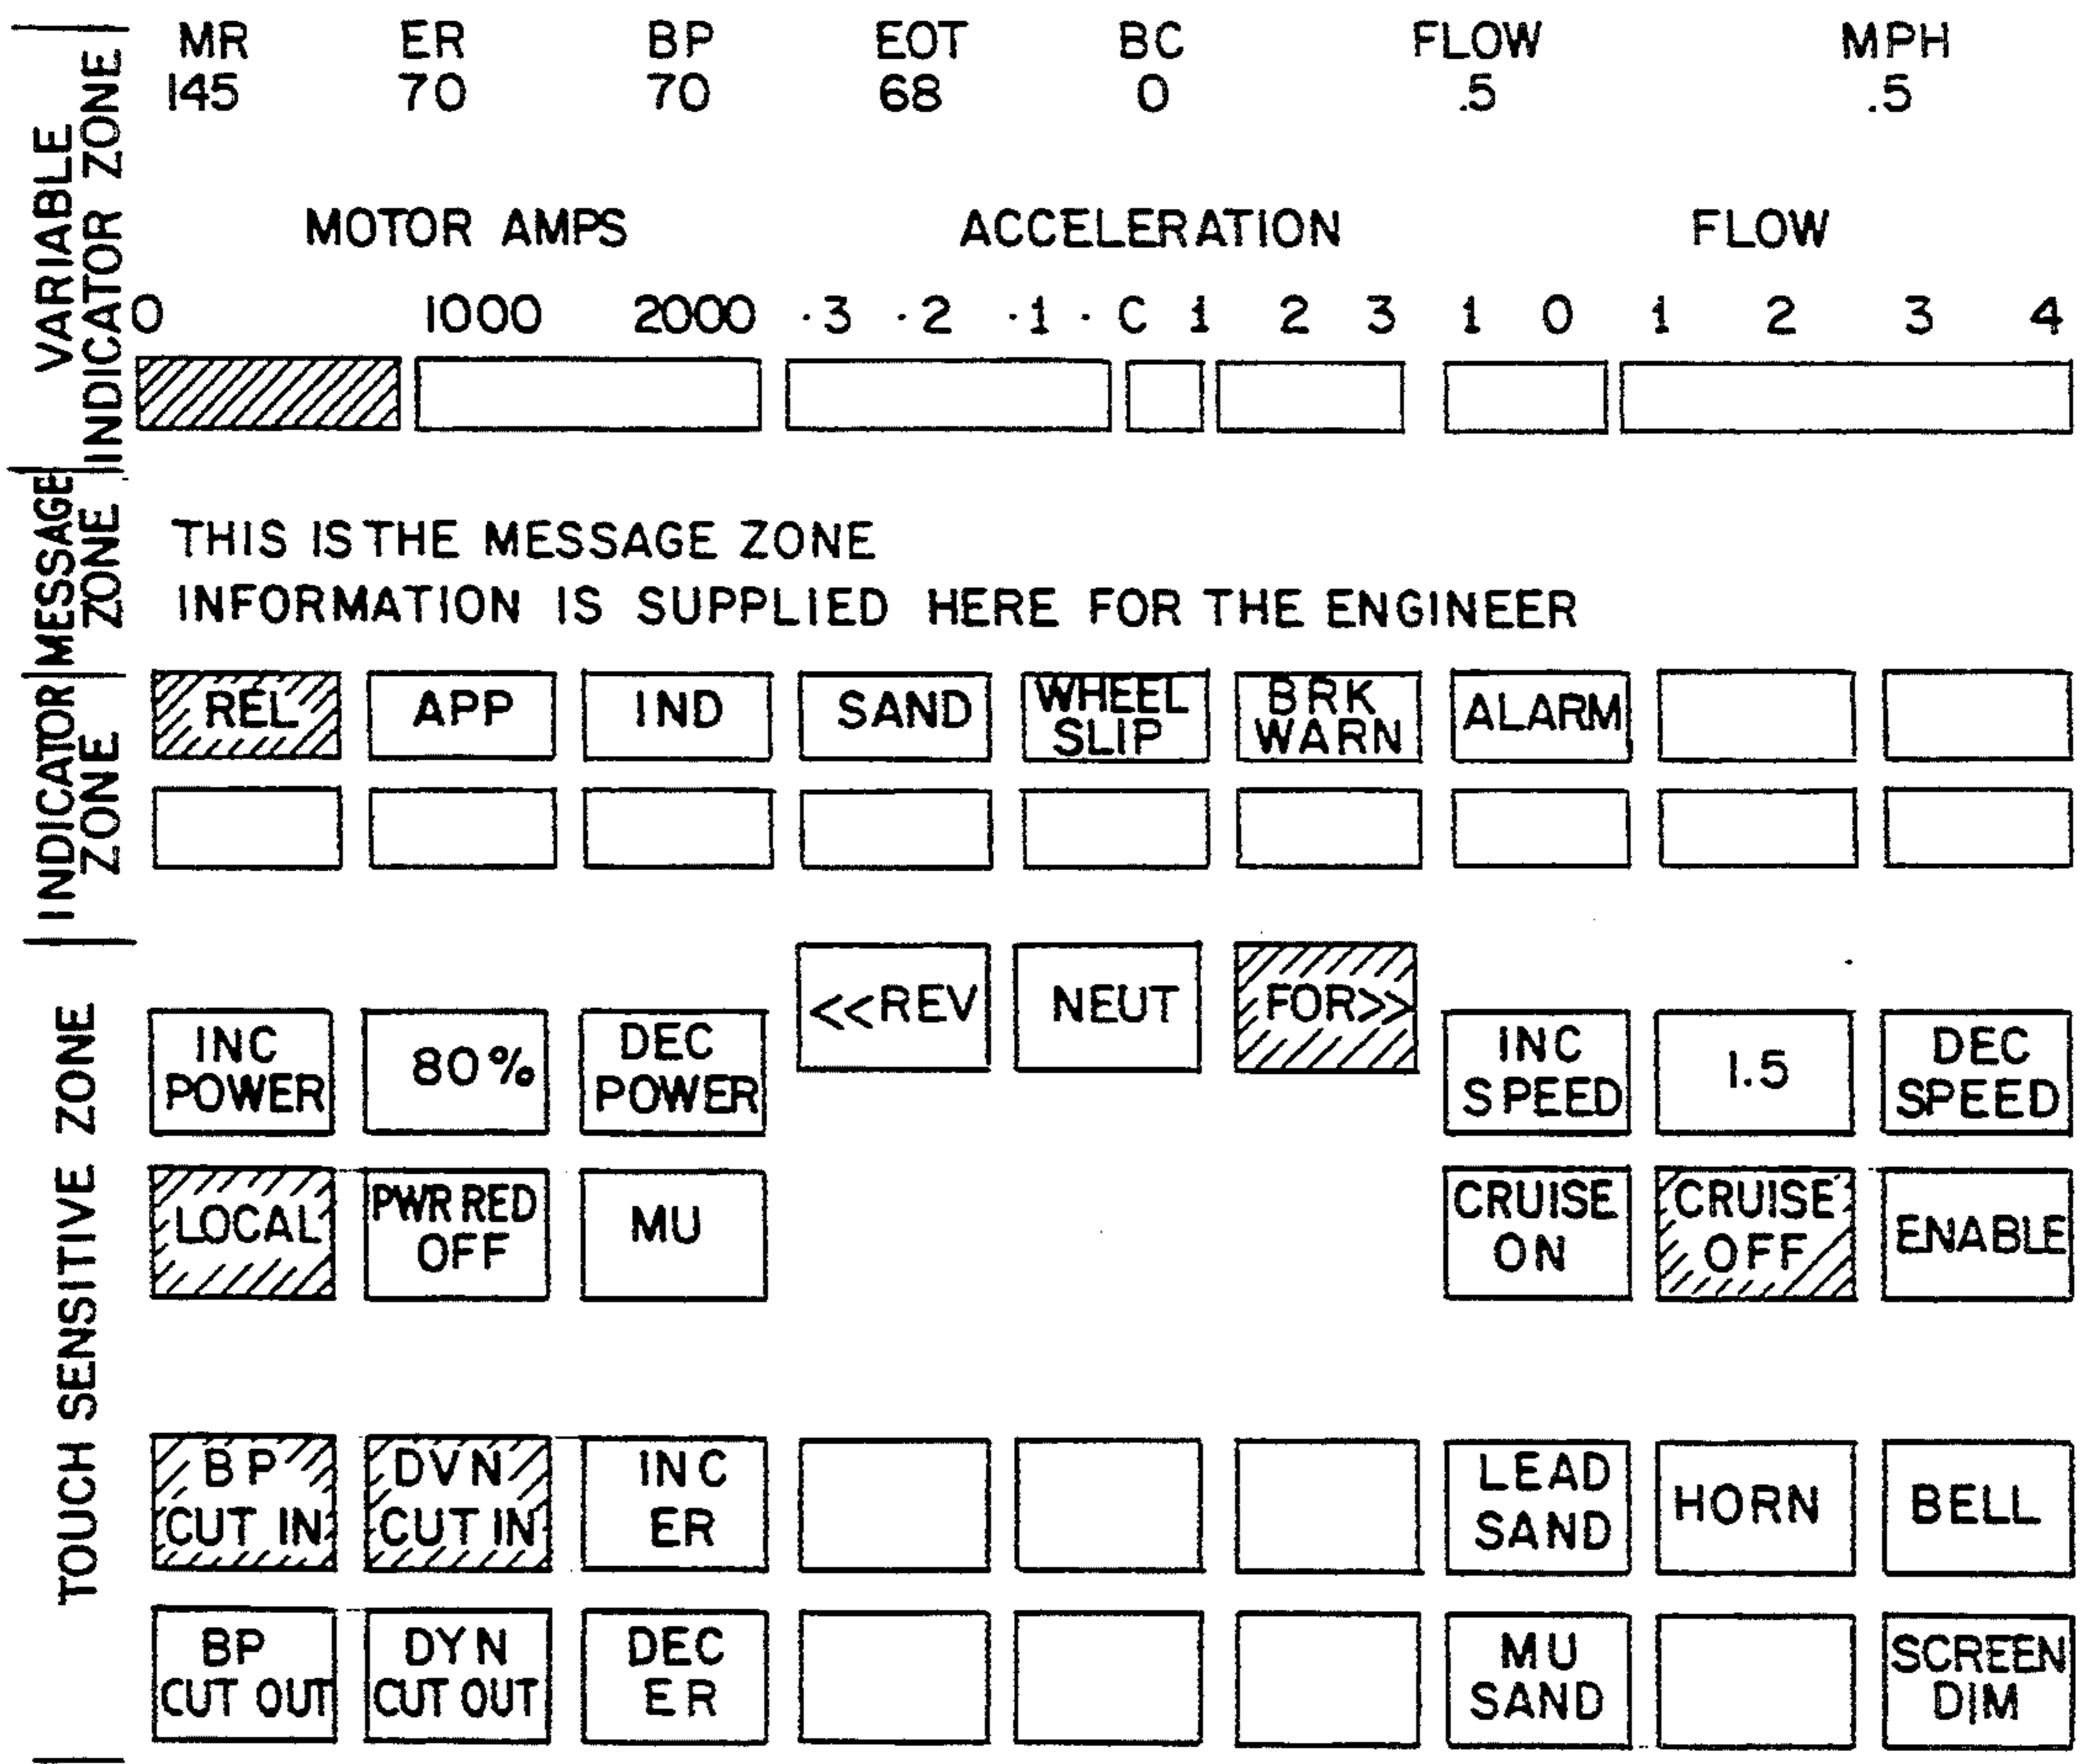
VARIABLE INDICATOR ZONE

| MR | ER | BP | EOT | BC | FLOW | MPH |
|---|---|---|---|---|---|---|
| 145 | 70 | 70 | 68 | 0 | .5 | .5 |

MOTOR AMPS
0 1000 2000

ACCELERATION
-3 -2 -1 · C 1 2 3

FLOW
1 0 1 2 3 4

MESSAGE ZONE

THIS IS THE MESSAGE ZONE
INFORMATION IS SUPPLIED HERE FOR THE ENGINEER

INDICATOR ZONE

REL APP IND SAND WHEEL SLIP BRK WARN ALARM

TOUCH SENSITIVE ZONE

<<REV NEUT FOR>>

INC POWER 80% DEC POWER INC SPEED 1.5 DEC SPEED

LOCAL PWR RED OFF MU CRUISE ON CRUISE OFF ENABLE

BP CUT IN DVN CUT IN INC ER LEAD SAND HORN BELL

BP CUT OUT DYN CUT OUT DEC ER MU SAND SCREEN DIM